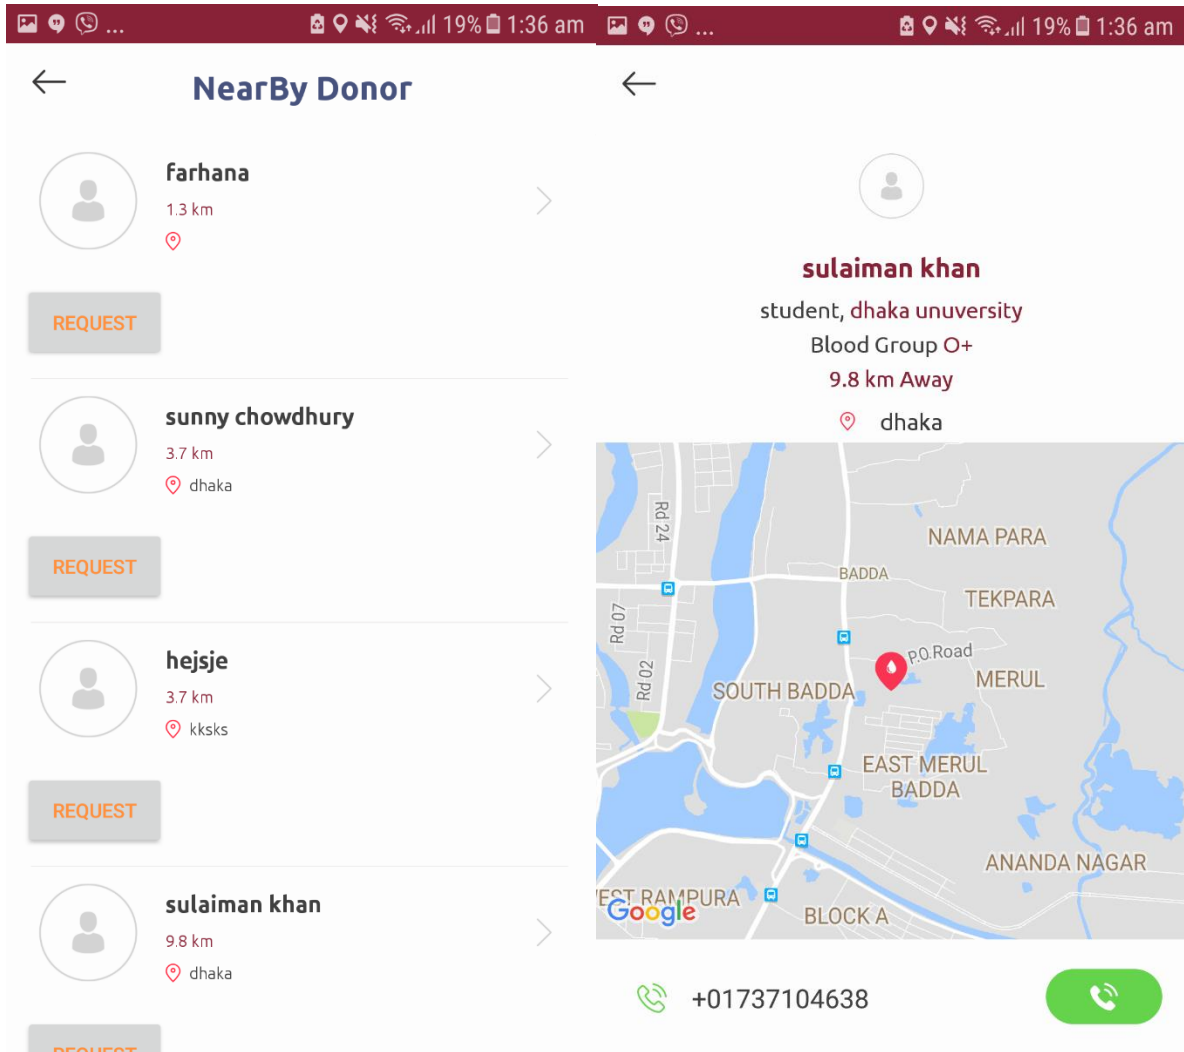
19% 1:36 am

NearBy Donor

farhana
1.3 km

REQUEST

sunny chowdhury
3.7 km
dhaka

REQUEST

hejsje
3.7 km
kksks

REQUEST

sulaiman khan
9.8 km
dhaka

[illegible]

19% 1:36 am

sulaiman khan
student, dhaka unuversity
Blood Group O+
9.8 km Away
dhaka

Rd 24
BADDA
NAMA PARA
TEKPARA
Rd 07
Rd 02
P.O.Road
MERUL
SOUTH BADDA
EAST MERUL BADDA
ANANDA NAGAR
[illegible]EST RAMPURA
Google
BLOCK A

+01737104638